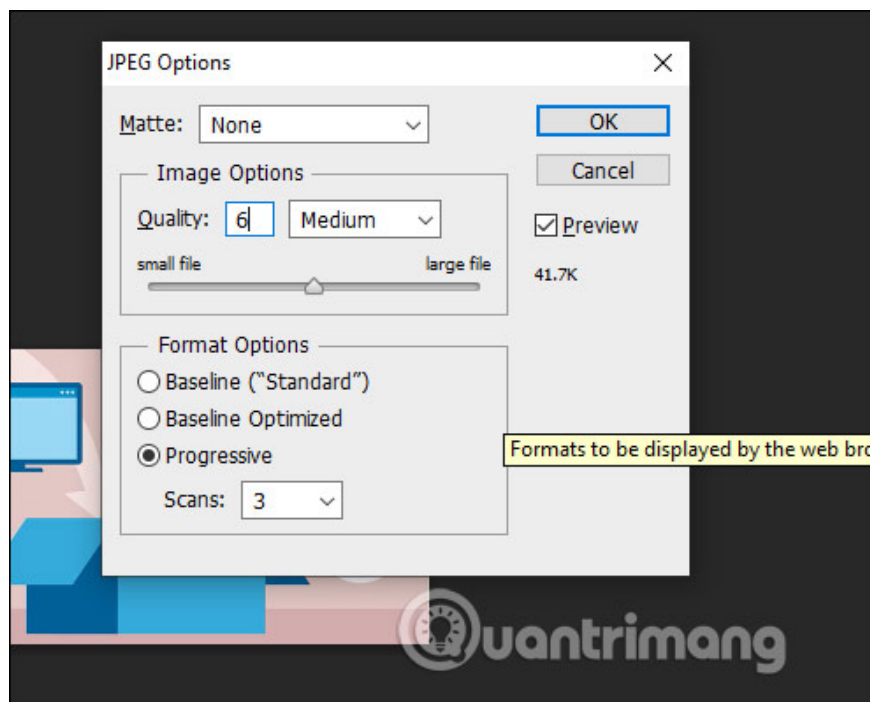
JPEG Options

Matte: None

OK

Cancel

Image Options

Quality: 6 Medium

small file large file

Preview

41.7K

Format Options

Baseline ("Standard")

Baseline Optimized

Progressive

Scans: 3

Formats to be displayed by the web bro

uantrimang